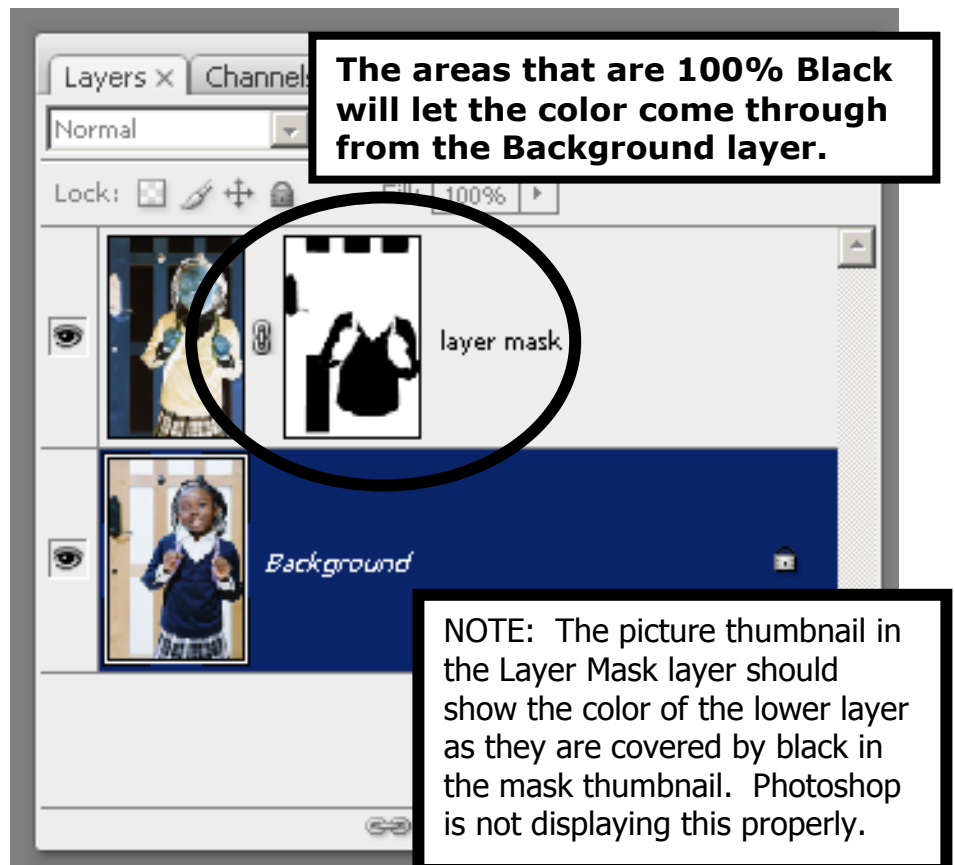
Layers × Channels

Normal

Lock:

Fill: 100%

The areas that are 100% Black will let the color come through from the Background layer.

layer mask

Background

NOTE: The picture thumbnail in the Layer Mask layer should show the color of the lower layer as they are covered by black in the mask thumbnail. Photoshop is not displaying this properly.